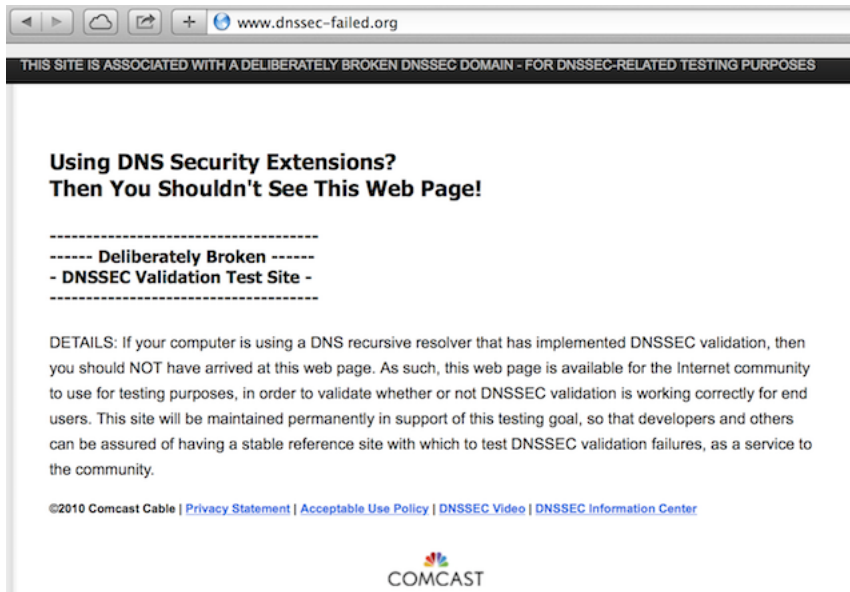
www.dnssec-failed.org

THIS SITE IS ASSOCIATED WITH A DELIBERATELY BROKEN DNSSEC DOMAIN - FOR DNSSEC-RELATED TESTING PURPOSES

Using DNS Security Extensions?
Then You Shouldn't See This Web Page!

-------------------------------------
------ Deliberately Broken ------
- DNSSEC Validation Test Site -
-------------------------------------

DETAILS: If your computer is using a DNS recursive resolver that has implemented DNSSEC validation, then you should NOT have arrived at this web page. As such, this web page is available for the Internet community to use for testing purposes, in order to validate whether or not DNSSEC validation is working correctly for end users. This site will be maintained permanently in support of this testing goal, so that developers and others can be assured of having a stable reference site with which to test DNSSEC validation failures, as a service to the community.

©2010 Comcast Cable | Privacy Statement | Acceptable Use Policy | DNSSEC Video | DNSSEC Information Center

COMCAST